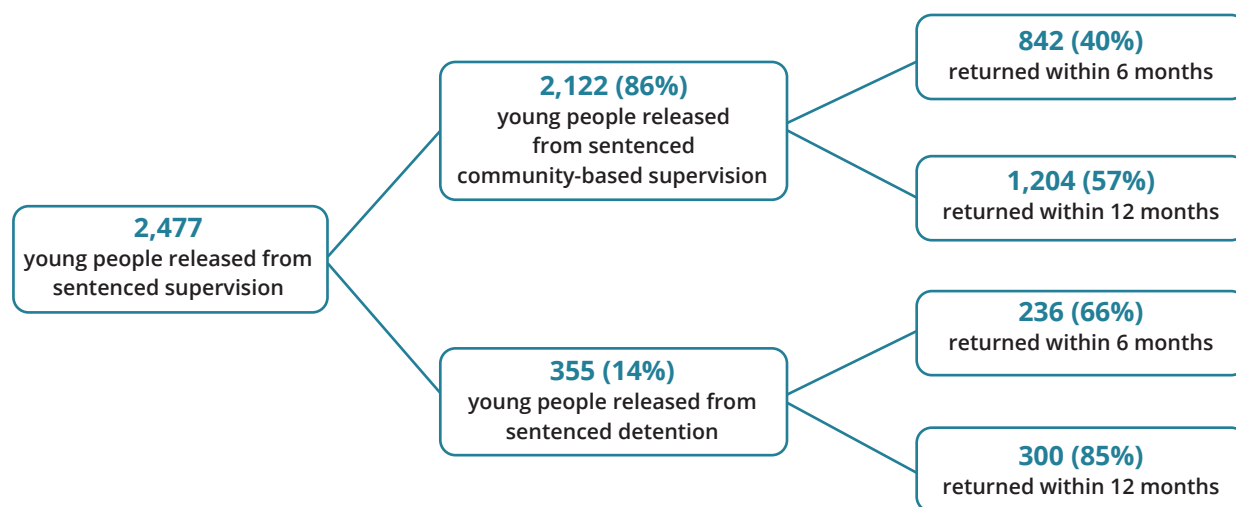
2,477
young people released from sentenced supervision

2,122 (86%)
young people released from sentenced community-based supervision

842 (40%)
returned within 6 months

1,204 (57%)
returned within 12 months

355 (14%)
young people released from sentenced detention

236 (66%)
returned within 6 months

300 (85%)
returned within 12 months